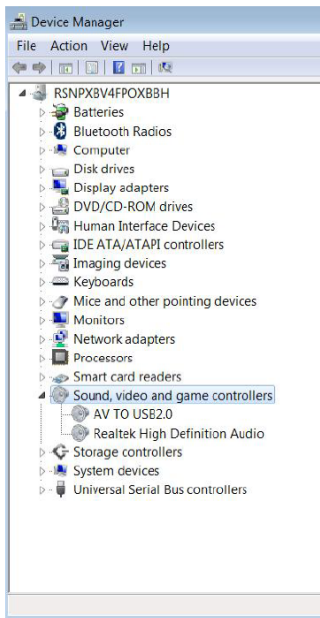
Device Manager

File Action View Help

RSNPXBV4FPOXBBH
Batteries
Bluetooth Radios
Computer
Disk drives
Display adapters
DVD/CD-ROM drives
Human Interface Devices
IDE ATA/ATAPI controllers
Imaging devices
Keyboards
Mice and other pointing devices
Monitors
Network adapters
Processors
Smart card readers
Sound, video and game controllers
AV TO USB2.0
Realtek High Definition Audio
Storage controllers
System devices
Universal Serial Bus controllers